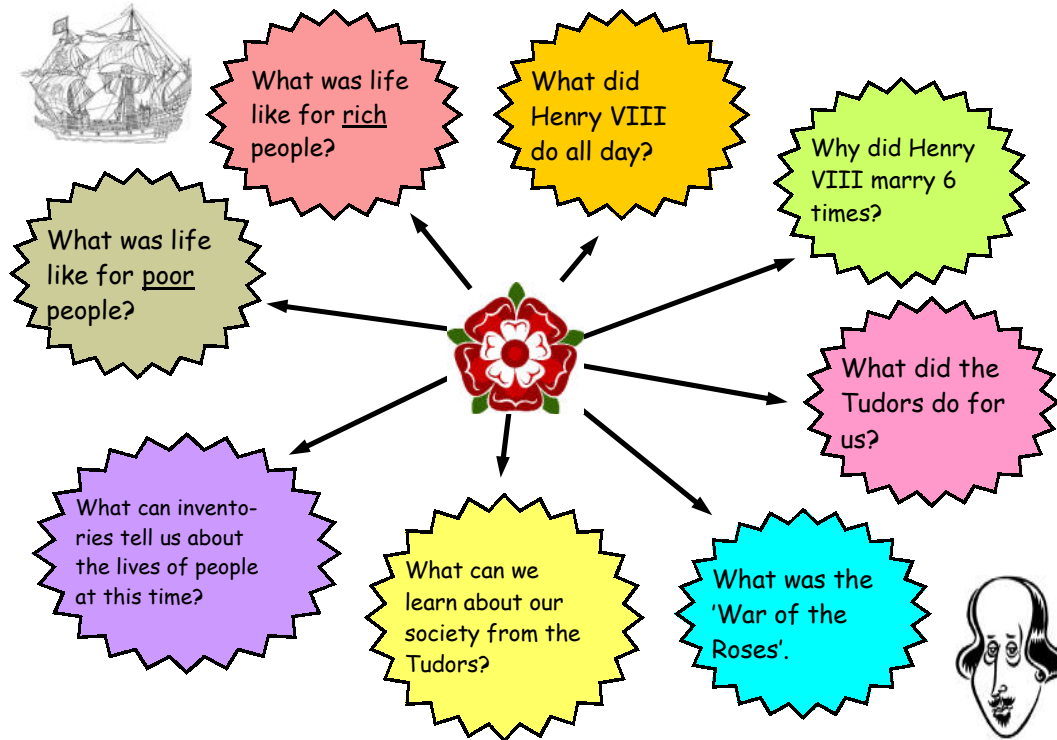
What was life like for rich people?

What did Henry VIII do all day?

Why did Henry VIII marry 6 times?

What was life like for poor people?

What did the Tudors do for us?

What can inventories tell us about the lives of people at this time?

What can we learn about our society from the Tudors?

What was the 'War of the Roses'.